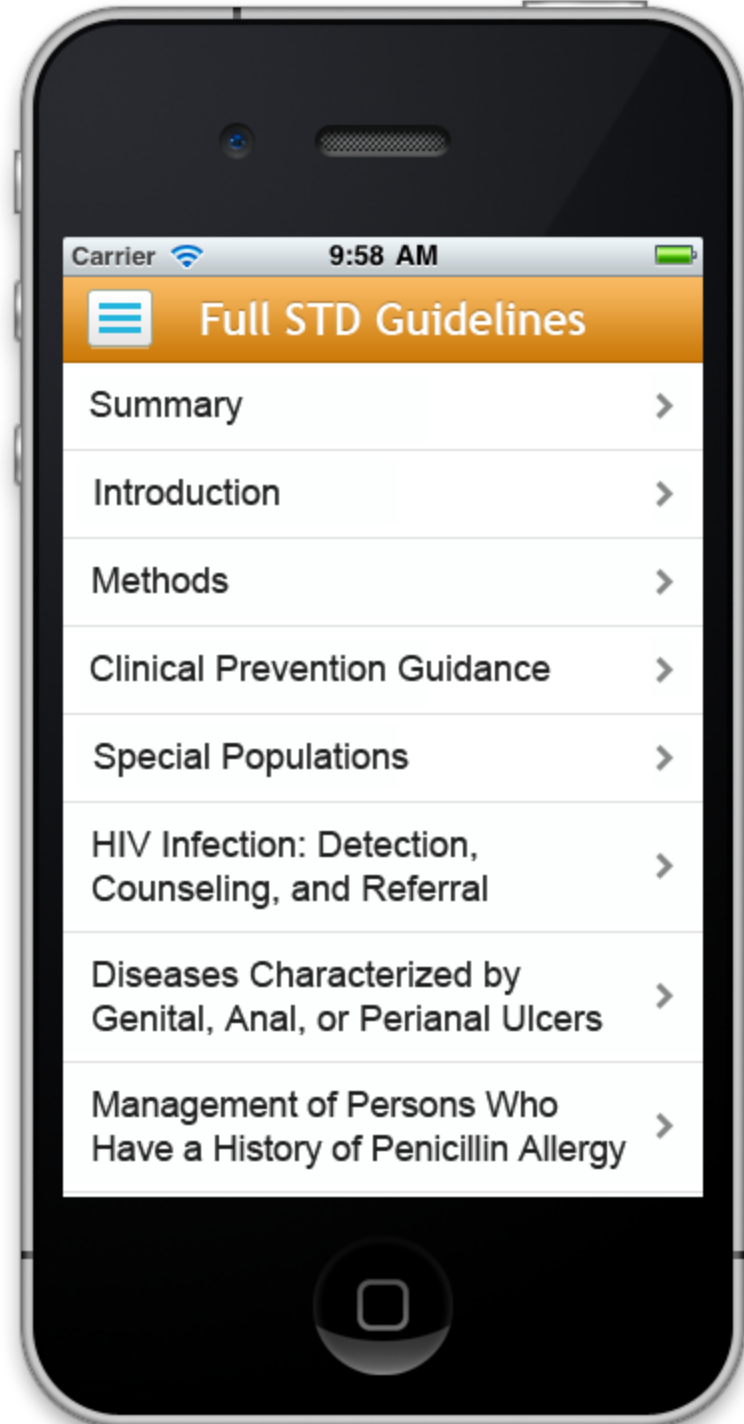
Carrier 9:58 AM

Full STD Guidelines

Summary

Introduction

Methods

Clinical Prevention Guidance

Special Populations

HIV Infection: Detection, Counseling, and Referral

Diseases Characterized by Genital, Anal, or Perianal Ulcers

Management of Persons Who Have a History of Penicillin Allergy